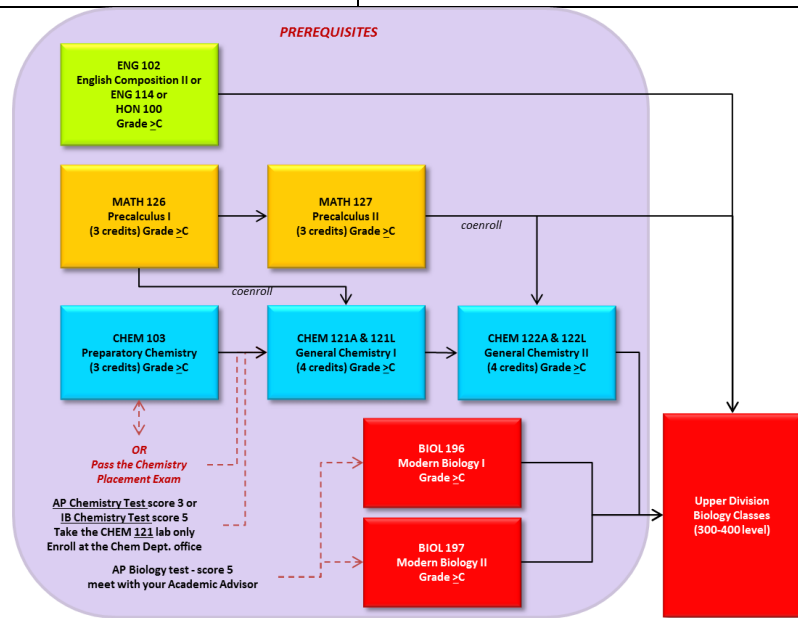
PREREQUISITES

ENG 102
English Composition II or
ENG 114 or
HON 100
Grade $\geq$C

MATH 126
Precalculus I
(3 credits) Grade $\geq$C

MATH 127
Precalculus II
(3 credits) Grade $\geq$C

coenroll

coenroll

CHEM 103
Preparatory Chemistry
(3 credits) Grade $\geq$C

CHEM 121A & 121L
General Chemistry I
(4 credits) Grade $\geq$C

CHEM 122A & 122L
General Chemistry II
(4 credits) Grade $\geq$C

OR
Pass the Chemistry Placement Exam

AP Chemistry Test score 3 or
IB Chemistry Test score 5
Take the CHEM 121 lab only
Enroll at the Chem Dept. office

BIOL 196
Modern Biology I
Grade $\geq$C

BIOL 197
Modern Biology II
Grade $\geq$C

AP Biology test - score 5
meet with your Academic Advisor

Upper Division
Biology Classes
(300-400 level)